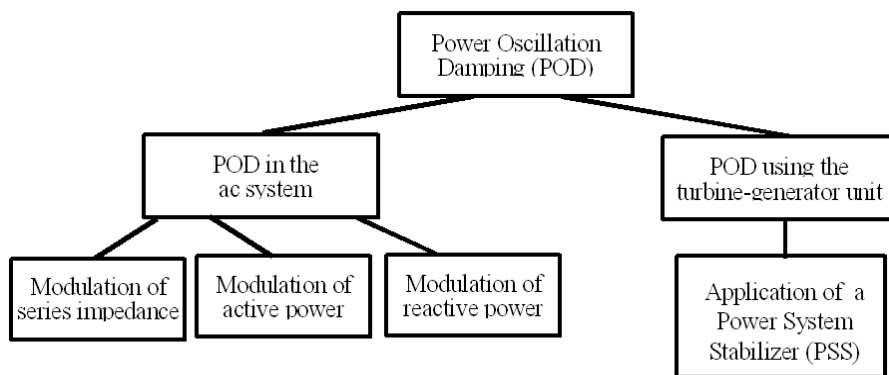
Power Oscillation Damping (POD)

POD in the ac system

POD using the turbine-generator unit

Modulation of series impedance

Modulation of active power

Modulation of reactive power

Application of a Power System Stabilizer (PSS)